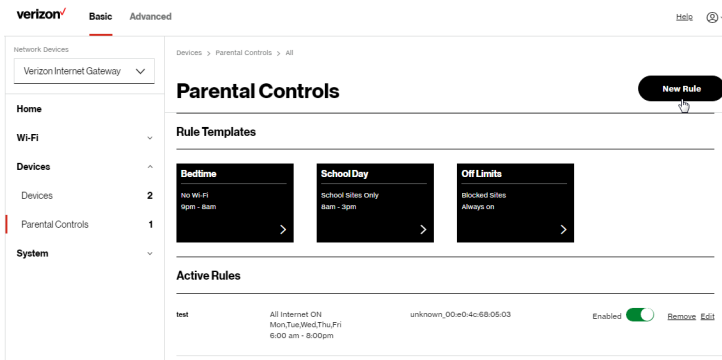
verizon✓ Basic Advanced

Help

Network Devices

Verizon Internet Gateway

Home

Wi-Fi

Devices

Devices 2

Parental Controls 1

System

Devices > Parental Controls > All

Parental Controls

New Rule

Rule Templates

Bedtime
No Wi-Fi
9pm - 8am

School Day
School Sites Only
8am - 3pm

Off Limits
Blocked Sites
Always on

Active Rules

test

All Internet ON
Mon,Tue,Wed,Thu,Fri
6:00 am - 8:00pm

unknown_00:e0:4c:68:05:03

Enabled

Remove Edit